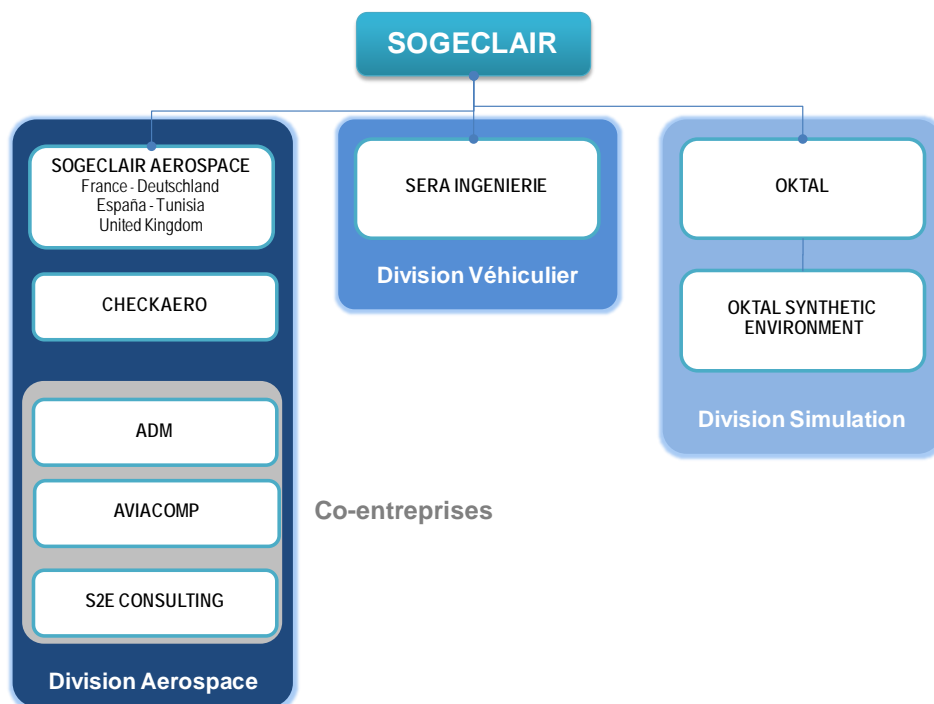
SOGECLAIR

SOGECLAIR AEROSPACE
France - Deutschland
España - Tunisia
United Kingdom

CHECKAERO

ADM

AVIACOMP

S2E CONSULTING

Division Aerospace

SERA INGENIERIE

Division Véhiculier

OKTAL

OKTAL SYNTHETIC ENVIRONMENT

Division Simulation

Co-entreprises